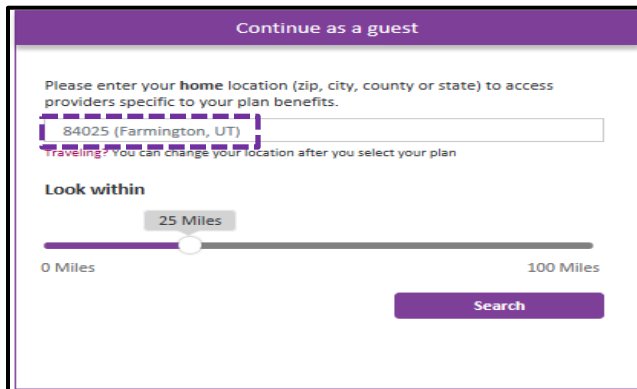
Continue as a guest

Please enter your **home** location (zip, city, county or state) to access providers specific to your plan benefits.

84025 (Farmington, UT)

Traveling? You can change your location after you select your plan

Look within

25 Miles

0 Miles

100 Miles

Search